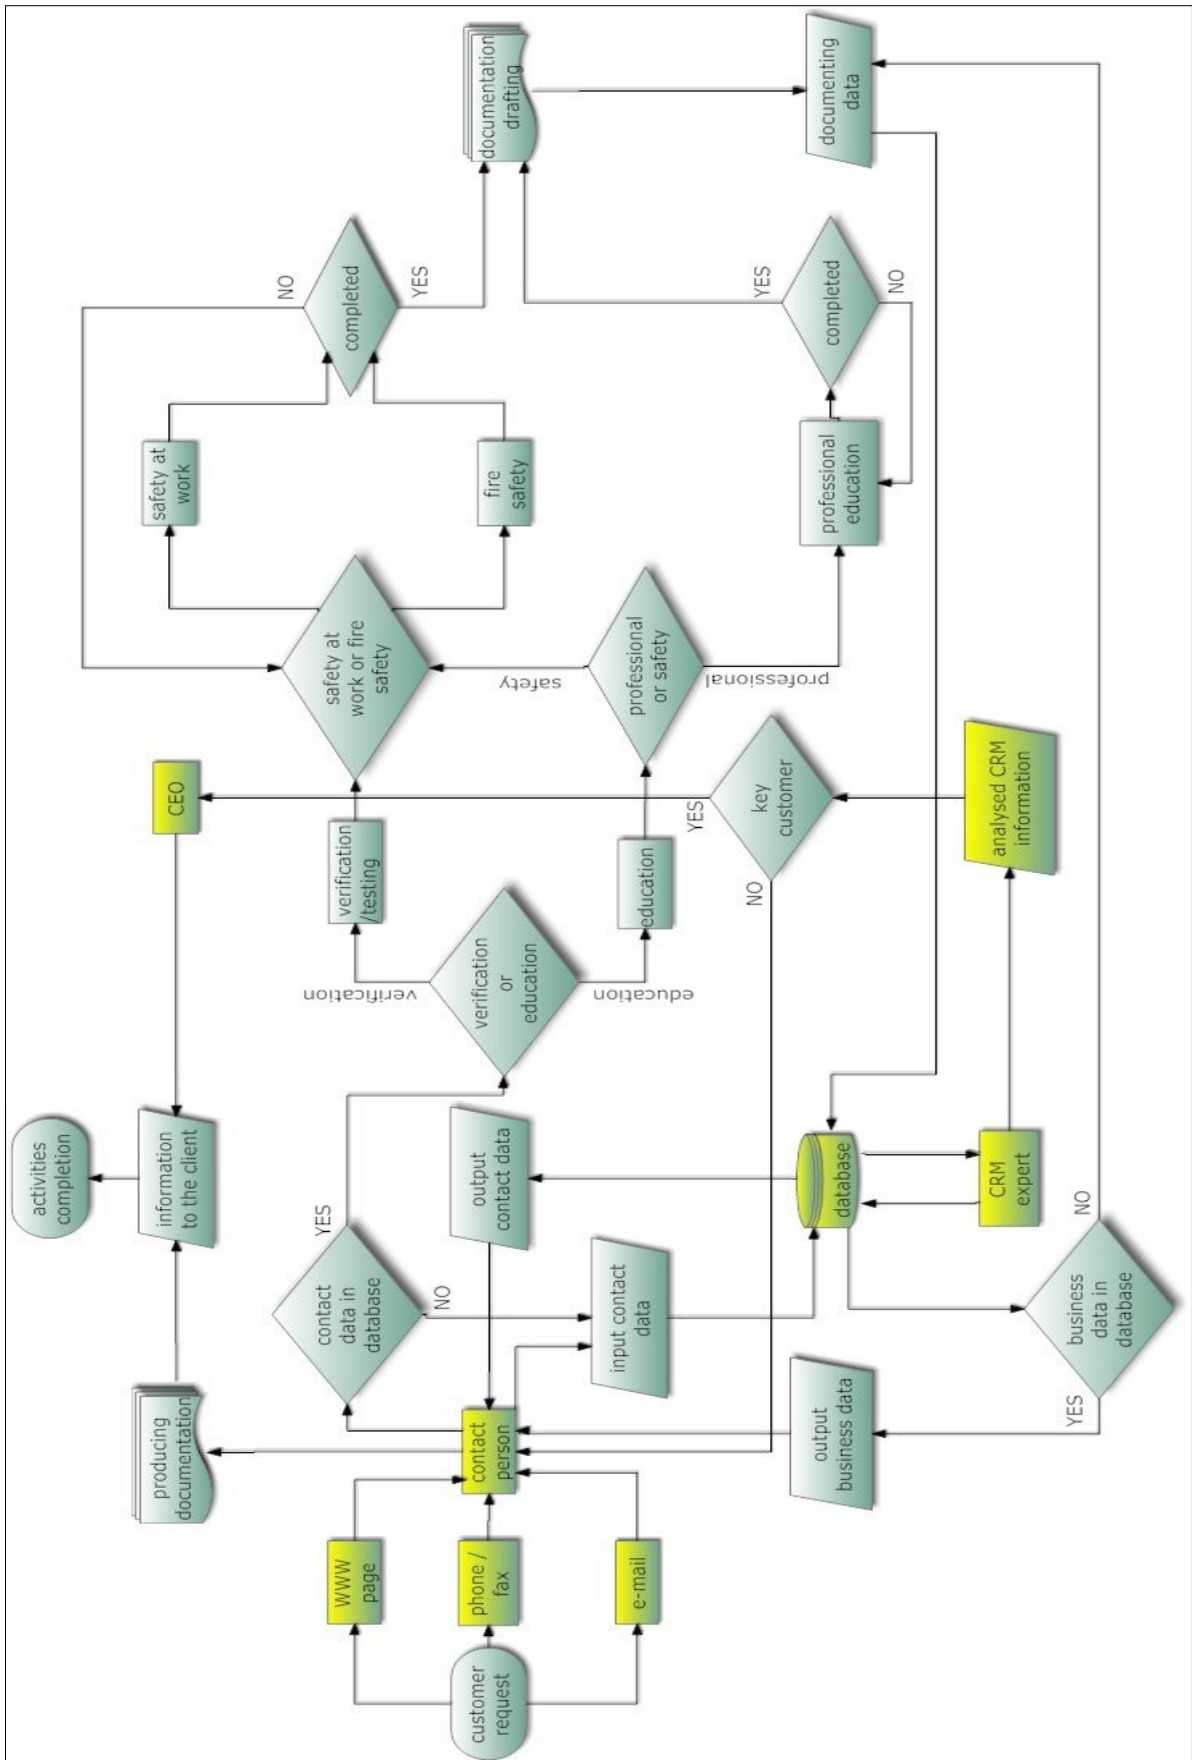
customer request

WWW page

phone / fax

e-mail

contact person

producing documentation

information to the client

activities completion

CEO

contact data in database

YES

NO

input contact data

output contact data

database

CRM expert

analysed CRM information

key customer

YES

NO

business data in database

YES

NO

output business data

verification or education

verification

education

verification /testing

education

safety at work or fire safety

safety

professional or safety

professional

safety at work

fire safety

completed

NO

YES

professional education

completed

YES

NO

documentation drafting

documenting data